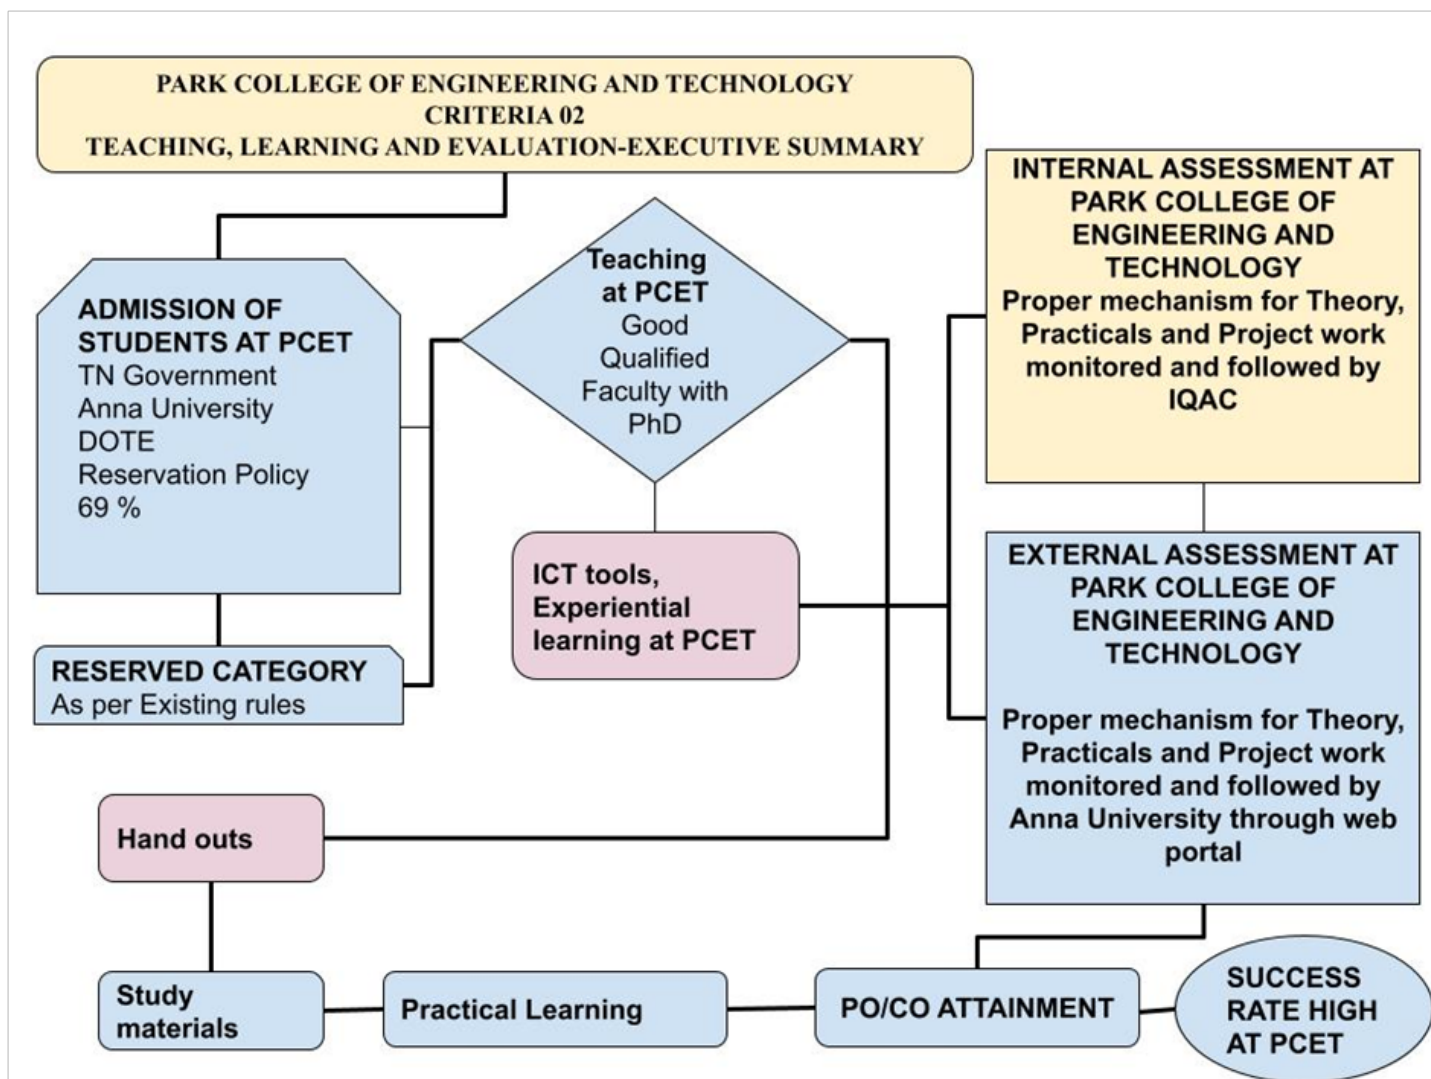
PARK COLLEGE OF ENGINEERING AND TECHNOLOGY
CRITERIA 02
TEACHING, LEARNING AND EVALUATION-EXECUTIVE SUMMARY

ADMISSION OF STUDENTS AT PCET
TN Government
Anna University
DOTE
Reservation Policy
69 %

Teaching at PCET
Good Qualified Faculty with PhD

INTERNAL ASSESSMENT AT PARK COLLEGE OF ENGINEERING AND TECHNOLOGY
Proper mechanism for Theory, Practicals and Project work monitored and followed by IQAC

ICT tools, Experiential learning at PCET

RESERVED CATEGORY
As per Existing rules

EXTERNAL ASSESSMENT AT PARK COLLEGE OF ENGINEERING AND TECHNOLOGY
Proper mechanism for Theory, Practicals and Project work monitored and followed by Anna University through web portal

Hand outs

Study materials

Practical Learning

PO/CO ATTAINMENT

SUCCESS RATE HIGH AT PCET